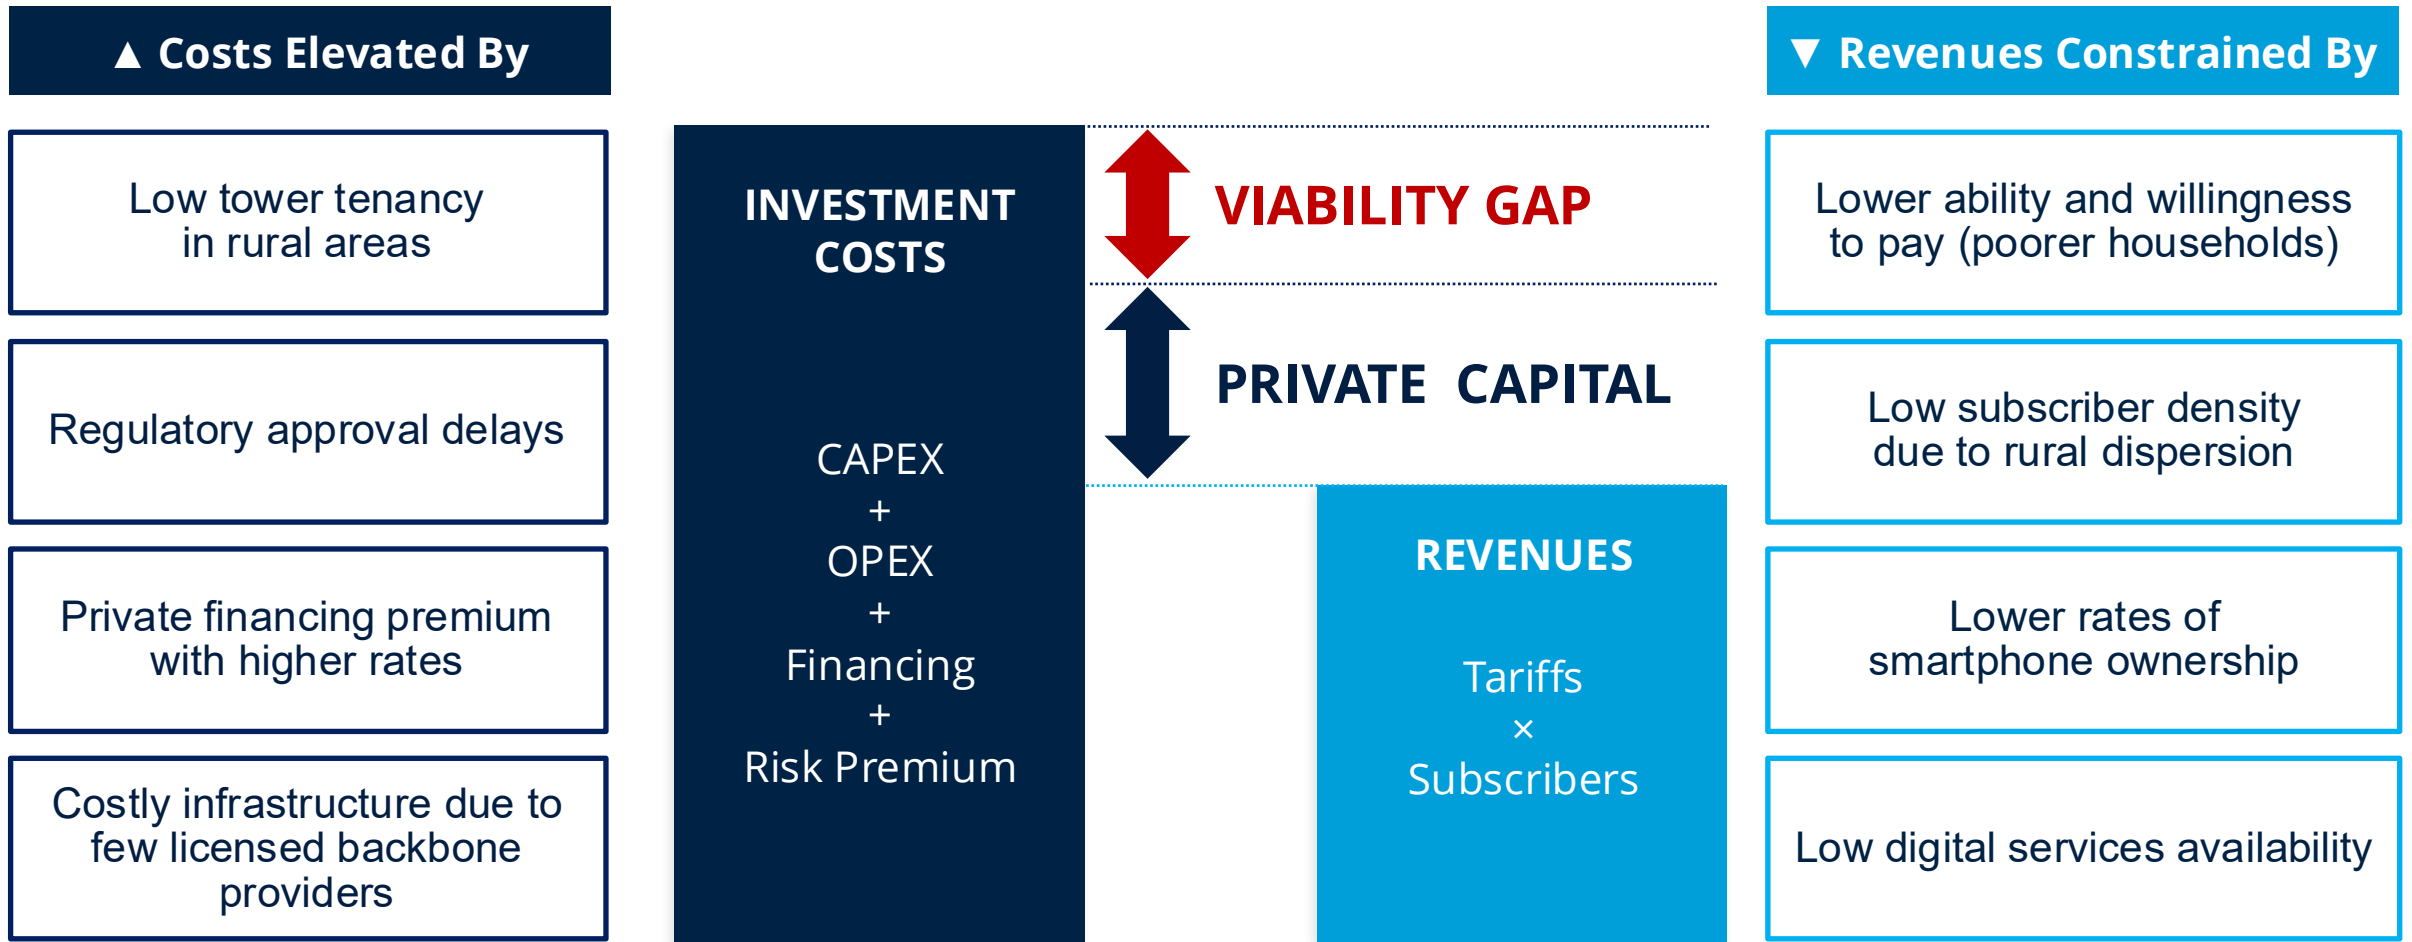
▲ Costs Elevated By

Low tower tenancy in rural areas

Regulatory approval delays

Private financing premium with higher rates

Costly infrastructure due to few licensed backbone providers

INVESTMENT COSTS

CAPEX
+
OPEX
+
Financing
+
Risk Premium

VIABILITY GAP

PRIVATE CAPITAL

REVENUES

Tariffs
×
Subscribers

▼ Revenues Constrained By

Lower ability and willingness to pay (poorer households)

Low subscriber density due to rural dispersion

Lower rates of smartphone ownership

Low digital services availability